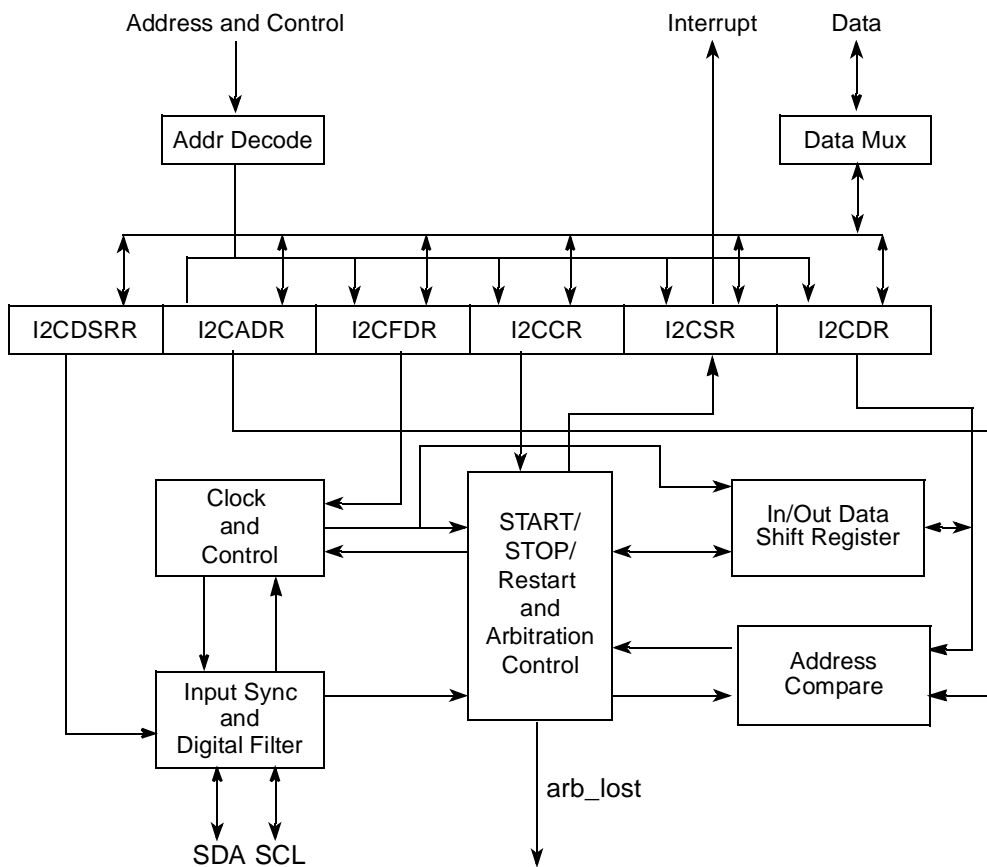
Address and Control

Interrupt

Data

Addr Decode

Data Mux

I2CDSRR

I2CADR

I2CFDR

I2CCR

I2CSR

I2CDR

Clock and Control

START/ STOP/ Restart and Arbitration Control

In/Out Data Shift Register

Address Compare

Input Sync and Digital Filter

arb_lost

SDA SCL